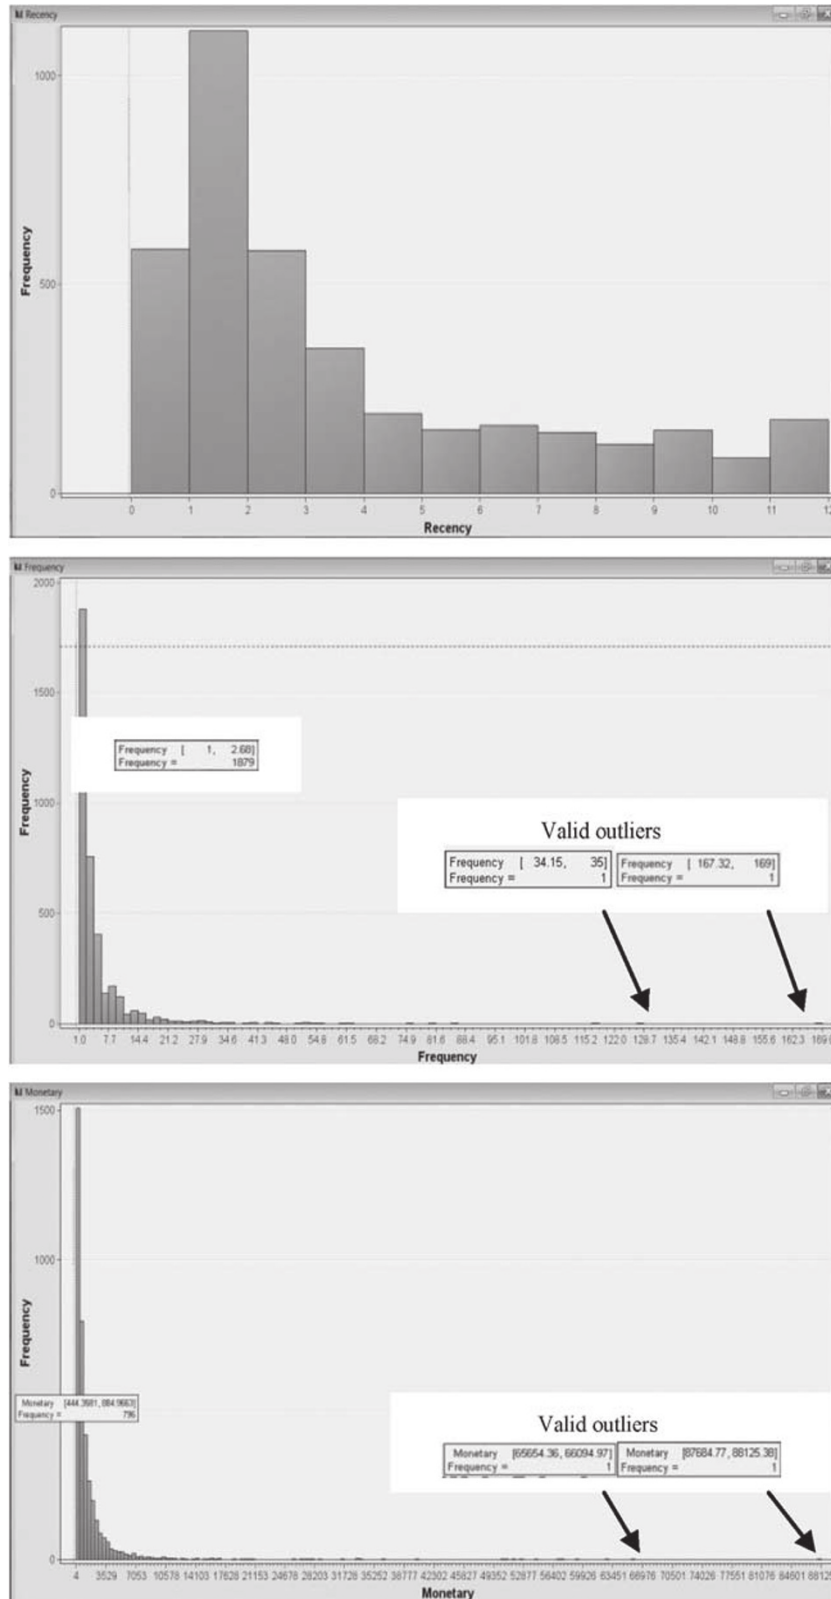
Recency

1000

500

0

Frequency

0 1 2 3 4 5 6 7 8 9 10 11 1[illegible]

Recency

Frequency

2000

1500

1000

500

0

Frequency

Frequency [ 1, 2.68]
Frequency = 1879

Valid outliers

Frequency [ 34.15, 35]
Frequency = 1

Frequency [ 167.32, 169]
Frequency = 1

1.0 7.7 14.4 21.2 27.9 34.6 41.3 48.0 54.8 61.5 68.2 74.9 81.6 88.4 95.1 101.8 108.5 115.2 122.0 128.7 135.4 142.1 148.8 155.6 162.3 169.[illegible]

Frequency

Monetary

1500

1000

Frequency

Monetary [444.3681, 884.9663]
Frequency = 796

Valid outliers

Monetary [65654.36, 66094.97]
Frequency = 1

Monetary [87684.77, 88125.38]
Frequency = 1

0

4 3529 7053 10578 14103 17628 21153 24678 28203 31728 35252 38777 42302 45827 49352 52877 56402 59926 63451 66976 70501 74026 77551 81076 84601 8812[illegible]

Monetary